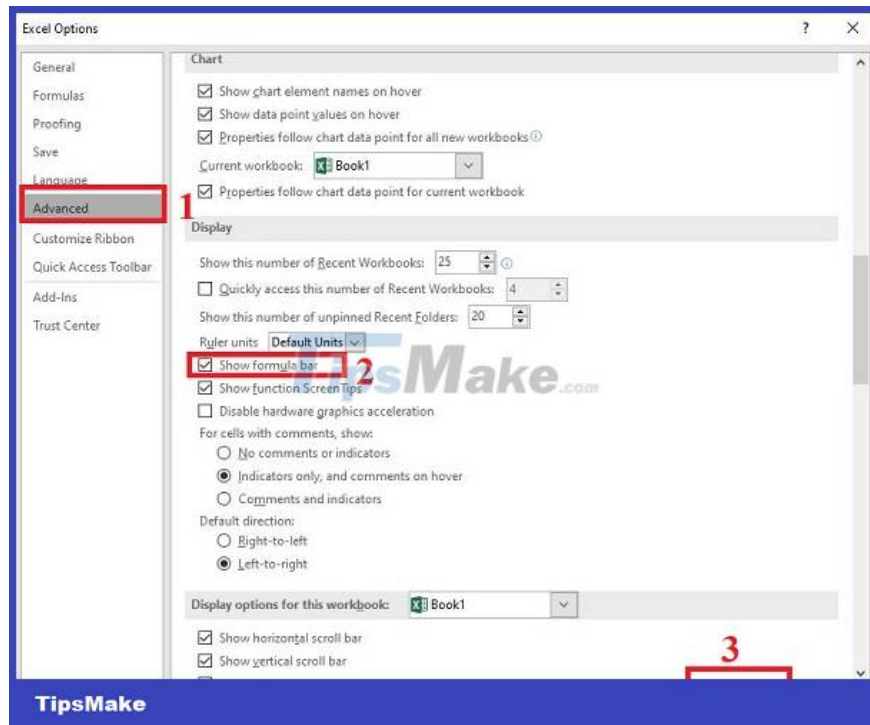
Excel Options

?

General
Formulas
Proofing
Save
Language
Advanced
Customize Ribbon
Quick Access Toolbar
Add-Ins
Trust Center

1

Chart

Show chart element names on hover
Show data point values on hover
Properties follow chart data point for all new workbooks
Current workbook: Book1
Properties follow chart data point for current workbook

Display

Show this number of Recent Workbooks: 25
Quickly access this number of Recent Workbooks: 4
Show this number of unpinned Recent Folders: 20
Ruler units Default Units
Show formula bar
2
Show function ScreenTips
Disable hardware graphics acceleration
For cells with comments, show:
No comments or indicators
Indicators only, and comments on hover
Comments and indicators
Default direction:
Right-to-left
Left-to-right

TipsMake.com

Display options for this workbook: Book1

Show horizontal scroll bar
Show vertical scroll bar

3

TipsMake